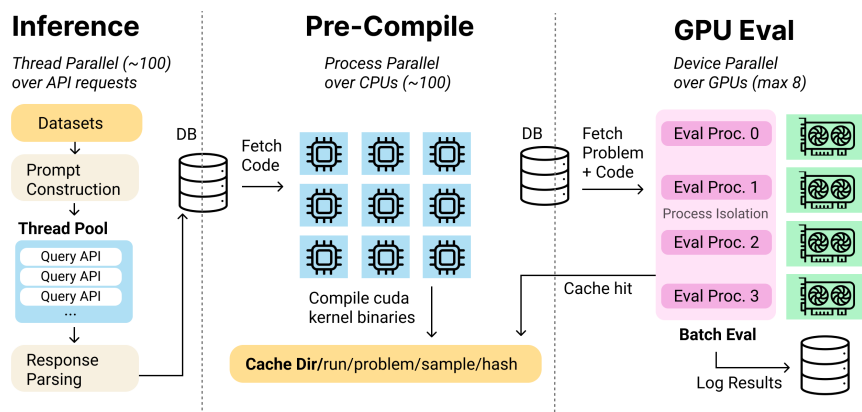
Inference

Thread Parallel (~100) over API requests

Datasets

Prompt Construction

Thread Pool

Query API

Query API

Query API

...

Response Parsing

DB

Pre-Compile

Process Parallel over CPUs (~100)

Fetch Code

Compile cuda kernel binaries

Cache Dir/run/problem/sample/hash

DB

GPU Eval

Device Parallel over GPUs (max 8)

Fetch Problem + Code

Eval Proc. 0

Eval Proc. 1

Process Isolation

Eval Proc. 2

Eval Proc. 3

Cache hit

Batch Eval

Log Results